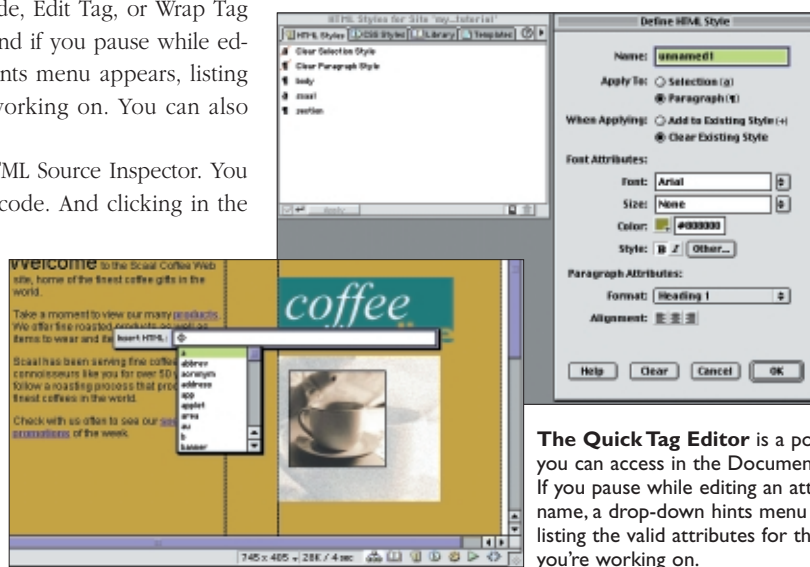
de, Edit Tag, or Wrap Tag nd if you pause while edints menu appears, listing orking on. You can also

ML Source Inspector. You code. And clicking in the

HTML Styles for Site 'my...tutorial'

HTML Styles | CSS Styles | Library | Templates

Clear Selection Style
Clear Paragraph Style
body
mast
section

Define HTML Style

Name: unnamed1

Apply To: Selection (a)
Paragraph (¶)

When Applying: Add to Existing Style (+)
Clear Existing Style

Font Attributes:

Font: Arial

Size: None

Color: #000000

Style: B I Other...

Paragraph Attributes:

Format: Heading 1

Alignment:

Help Clear Cancel OK

Welcome to the Scaal Coffee Web site, home of the finest coffee gifts in the world.

Take a moment to view our many products. We offer fine roasted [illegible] items to wear and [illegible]

Scaal has been serving fine coffee connoisseurs like you for over 50 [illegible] follow a roasting process that pro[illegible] finest coffees in the world.

Check with us often to see our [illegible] promotions of the week.

coffee

Insert HTML: <

a
abbrev
acronym
address
app
applet
area
au
b
banner

745 x 405 - 28K / 4 sec

The Quick Tag Editor is a po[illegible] you can access in the Documen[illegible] If you pause while editing an att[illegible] name, a drop-down hints menu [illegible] listing the valid attributes for th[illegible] you're working on.